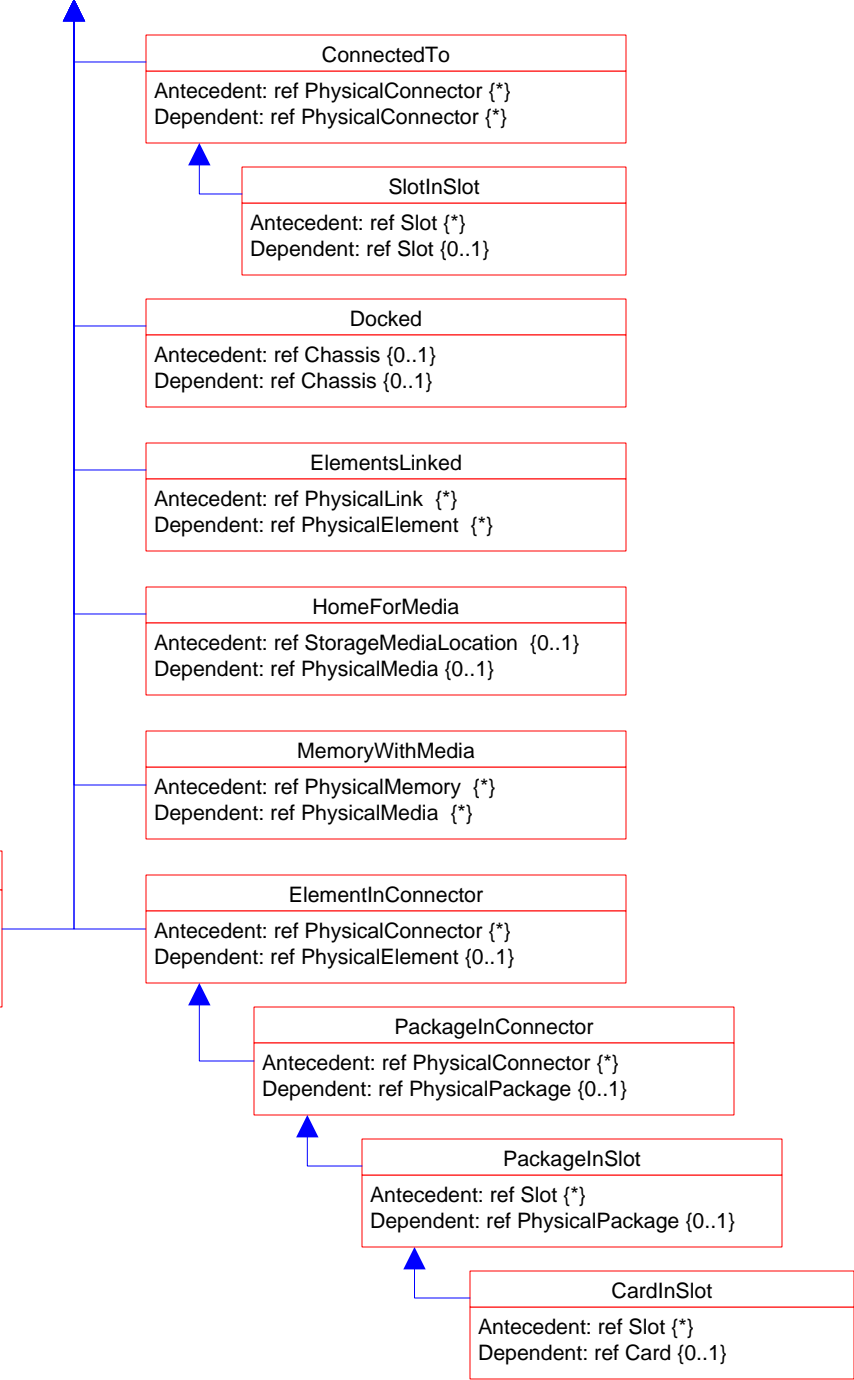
ConnectedTo
Antecedent: ref PhysicalConnector {*}
Dependent: ref PhysicalConnector {*}

SlotInSlot
Antecedent: ref Slot {*}
Dependent: ref Slot {0..1}

Docked
Antecedent: ref Chassis {0..1}
Dependent: ref Chassis {0..1}

ElementsLinked
Antecedent: ref PhysicalLink {*}
Dependent: ref PhysicalElement {*}

HomeForMedia
Antecedent: ref StorageMediaLocation {0..1}
Dependent: ref PhysicalMedia {0..1}

MemoryWithMedia
Antecedent: ref PhysicalMemory {*}
Dependent: ref PhysicalMedia {*}

ElementInConnector
Antecedent: ref PhysicalConnector {*}
Dependent: ref PhysicalElement {0..1}

PackageInConnector
Antecedent: ref PhysicalConnector {*}
Dependent: ref PhysicalPackage {0..1}

PackageInSlot
Antecedent: ref Slot {*}
Dependent: ref PhysicalPackage {0..1}

CardInSlot
Antecedent: ref Slot {*}
Dependent: ref Card {0..1}